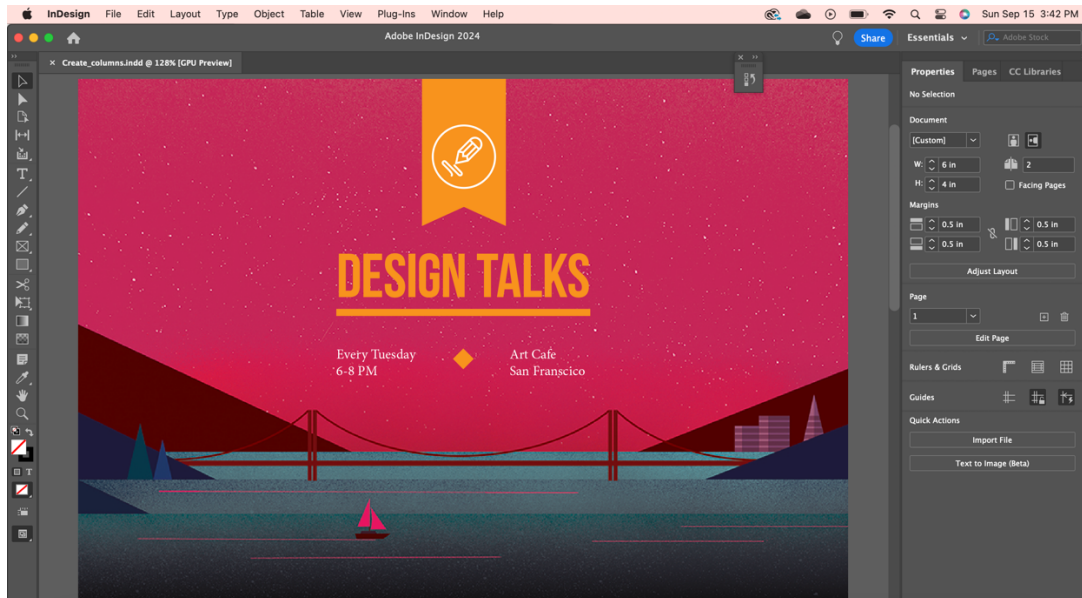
InDesign File Edit Layout Type Object Table View Plug-Ins Window Help

Sun Sep 15 3:42 PM

Adobe InDesign 2024

Share Essentials Adobe Stock

Create_columns.indd @ 128% [GPU Preview]

DESIGN TALKS

Every Tuesday
6-8 PM

Art Cafe
San Franscico

Properties Pages CC Libraries

No Selection

Document

[Custom]

W: 6 in

H: 4 in

2

Facing Pages

Margins

0.5 in
0.5 in
0.5 in
0.5 in

Adjust Layout

Page

1

Edit Page

Rulers & Grids

Guides

Quick Actions

Import File

Text to Image (Beta)